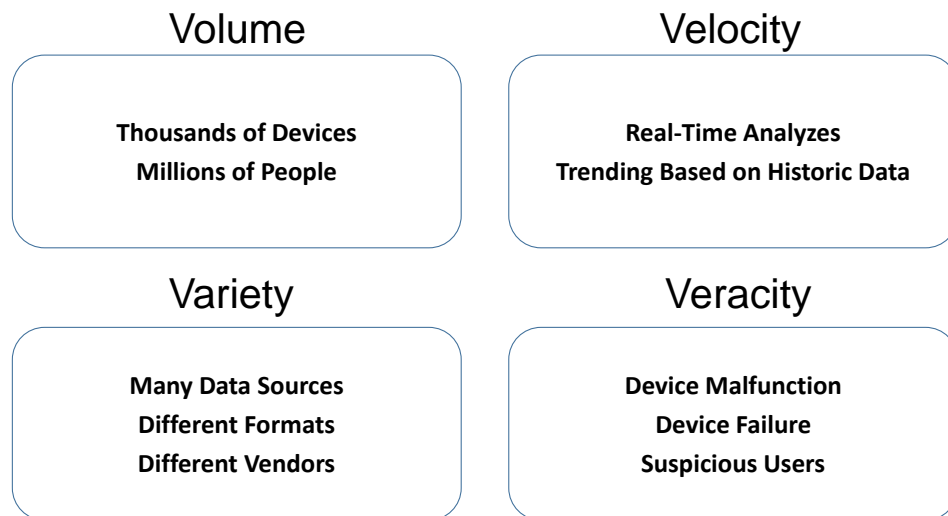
Volume

Thousands of Devices
Millions of People

Velocity

Real-Time Analyzes
Trending Based on Historic Data

Variety

Many Data Sources
Different Formats
Different Vendors

Veracity

Device Malfunction
Device Failure
Suspicious Users